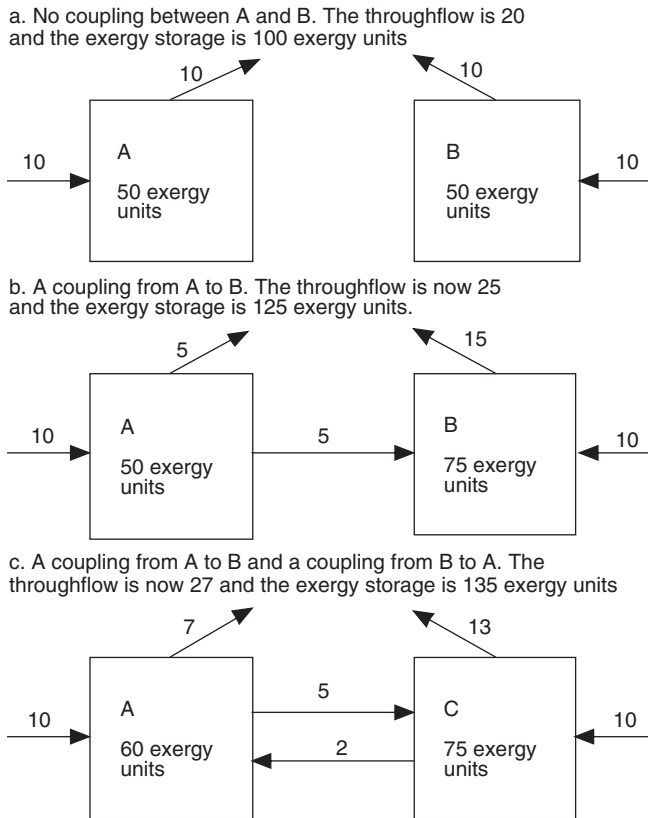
a. No coupling between A and B. The throughflow is 20 and the exergy storage is 100 exergy units

10

10

10

A

50 exergy units

B

50 exergy units

10

b. A coupling from A to B. The throughflow is now 25 and the exergy storage is 125 exergy units.

5

15

10

A

50 exergy units

5

B

75 exergy units

10

c. A coupling from A to B and a coupling from B to A. The throughflow is now 27 and the exergy storage is 135 exergy units

7

13

10

A

60 exergy units

5

2

C

75 exergy units

10